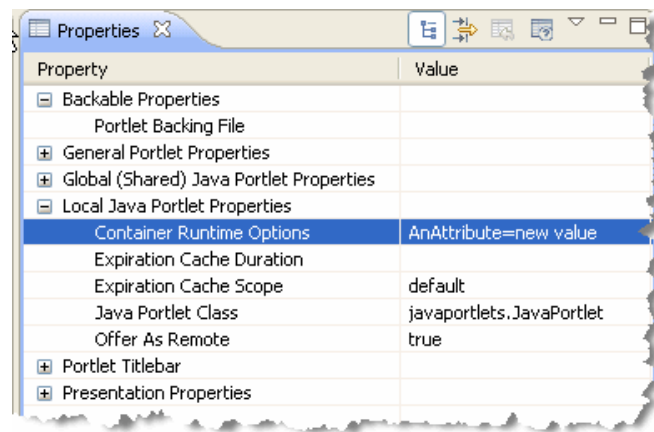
Properties ☒

| Property | Value |
|---|---|
| ⊟ Backable Properties | |
| Portlet Backing File | |
| ⊞ General Portlet Properties | |
| ⊞ Global (Shared) Java Portlet Properties | |
| ⊟ Local Java Portlet Properties | |
| Container Runtime Options | AnAttribute=new value |
| Expiration Cache Duration | |
| Expiration Cache Scope | default |
| Java Portlet Class | javaportlets.JavaPortlet |
| Offer As Remote | true |
| ⊞ Portlet Titlebar | |
| ⊞ Presentation Properties | |